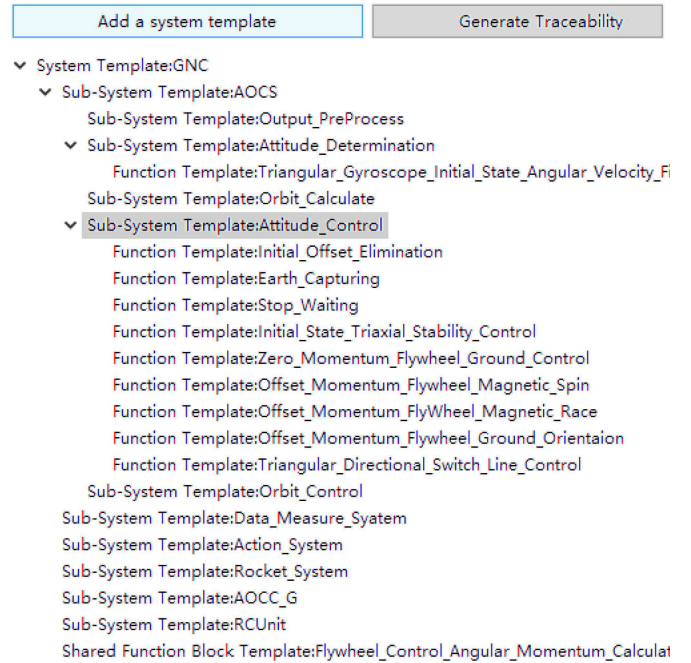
Add a system template

Generate Traceability

System Template:GNC
Sub-System Template:AOCS
Sub-System Template:Output_PreProcess
Sub-System Template:Attitude_Determination
Function Template:Triangular_Gyroscope_Initial_State_Angular_Velocity_Fi
Sub-System Template:Orbit_Calculate
Sub-System Template:Attitude_Control
Function Template:Initial_Offset_Elimination
Function Template:Earth_Capturing
Function Template:Stop_Waiting
Function Template:Initial_State_Triaxial_Stability_Control
Function Template:Zero_Momentum_Flywheel_Ground_Control
Function Template:Offset_Momentum_Flywheel_Magnetic_Spin
Function Template:Offset_Momentum_FlyWheel_Magnetic_Race
Function Template:Offset_Momentum_Flywheel_Ground_Orientaion
Function Template:Triangular_Directional_Switch_Line_Control
Sub-System Template:Orbit_Control
Sub-System Template:Data_Measure_Syatem
Sub-System Template:Action_System
Sub-System Template:Rocket_System
Sub-System Template:AOCC_G
Sub-System Template:RCUnit
Shared Function Block Template:Flywheel_Control_Angular_Momentum_Calculat